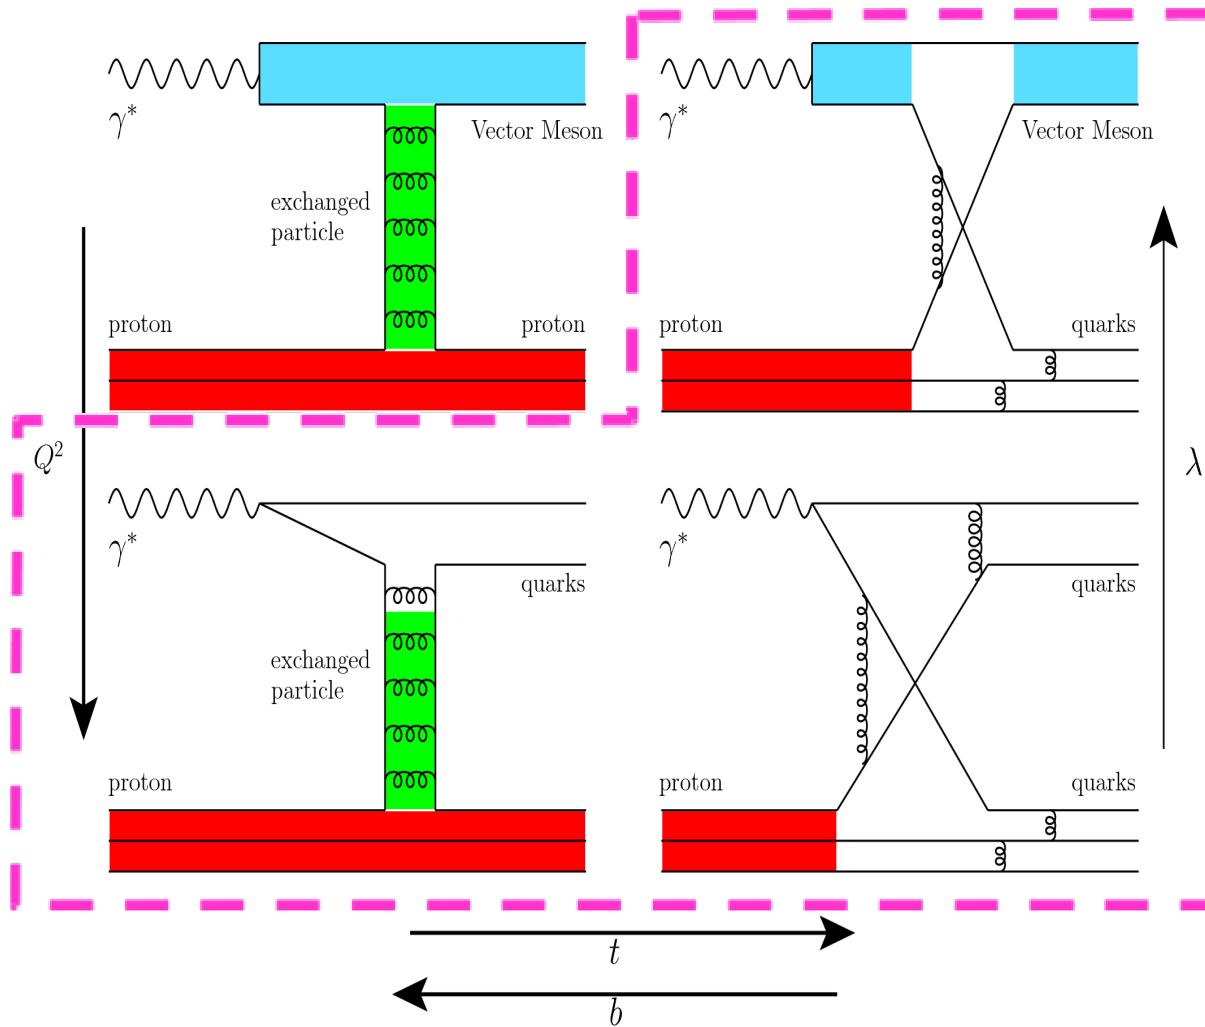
$\gamma^*$

Vector Meson

exchanged particle

proton

proton

$\gamma^*$

Vector Meson

proton

quarks

$Q^2$

$\lambda$

$\gamma^*$

quarks

exchanged particle

proton

$\gamma^*$

quarks

proton

quarks

$t$

$b$